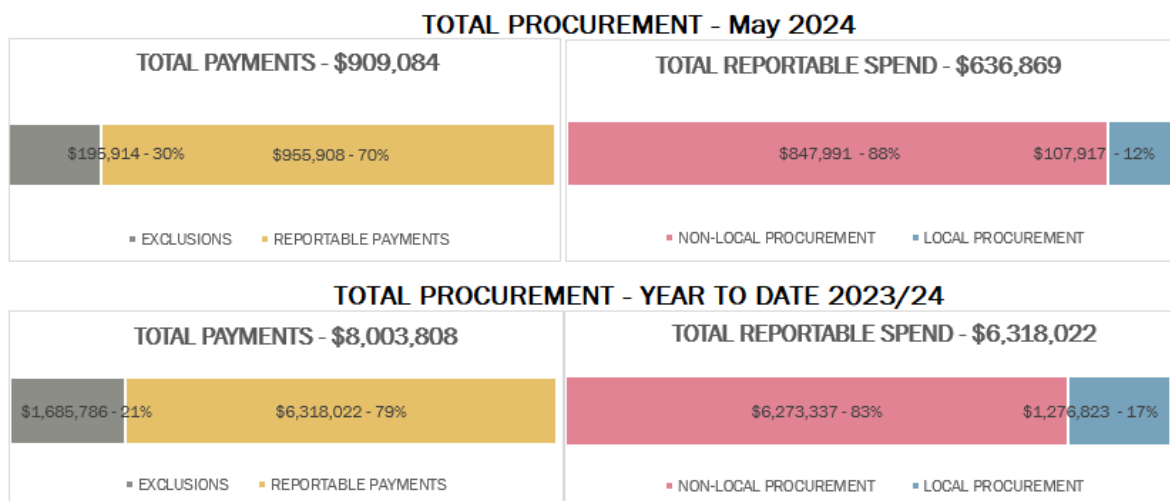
TOTAL PROCUREMENT - May 2024

TOTAL PAYMENTS - $909,084

$195,914 - 30%

$955,908 - 70%

■ EXCLUSIONS ■ REPORTABLE PAYMENTS

TOTAL REPORTABLE SPEND - $636,869

$847,991 - 88%

$107,917 - 12%

■ NON-LOCAL PROCUREMENT ■ LOCAL PROCUREMENT

TOTAL PROCUREMENT - YEAR TO DATE 2023/24

TOTAL PAYMENTS - $8,003,808

$1,685,786 - 21%

$6,318,022 - 79%

■ EXCLUSIONS ■ REPORTABLE PAYMENTS

TOTAL REPORTABLE SPEND - $6,318,022

$6,273,337 - 83%

$1,276,823 - 17%

■ NON-LOCAL PROCUREMENT ■ LOCAL PROCUREMENT